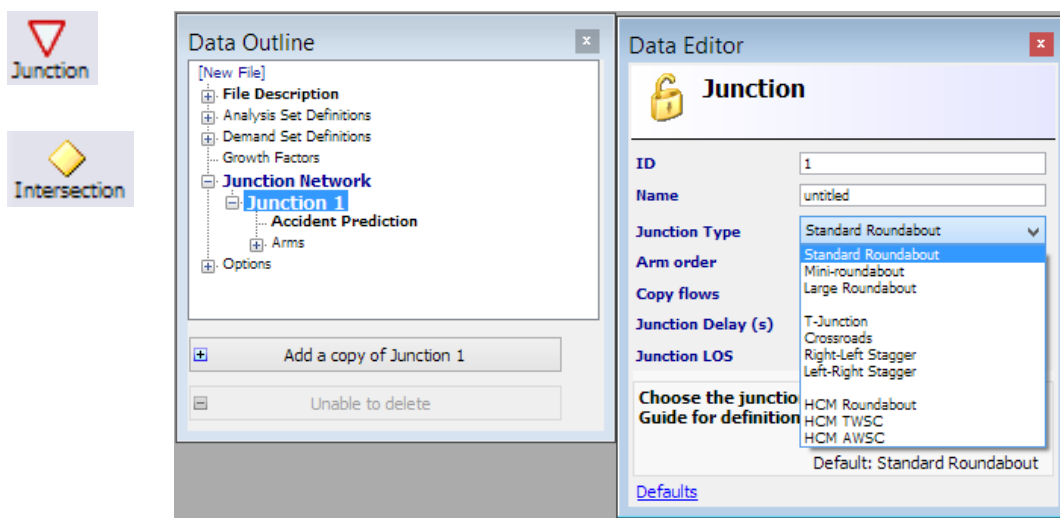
Junction

Intersection

Data Outline

[New File]
File Description
Analysis Set Definitions
Demand Set Definitions
Growth Factors
Junction Network
Junction 1
Accident Prediction
Arms
Options

Add a copy of Junction 1

Unable to delete

Data Editor

Junction

ID 1
Name untitled
Junction Type Standard Roundabout
Arm order
Copy flows
Junction Delay (s)
Junction LOS

Standard Roundabout
Mini-roundabout
Large Roundabout

T-Junction
Crossroads
Right-Left Stagger
Left-Right Stagger

HCM Roundabout
HCM TWSC
HCM AWSC

Choose the junctio
Guide for definition

Default: Standard Roundabout

Defaults